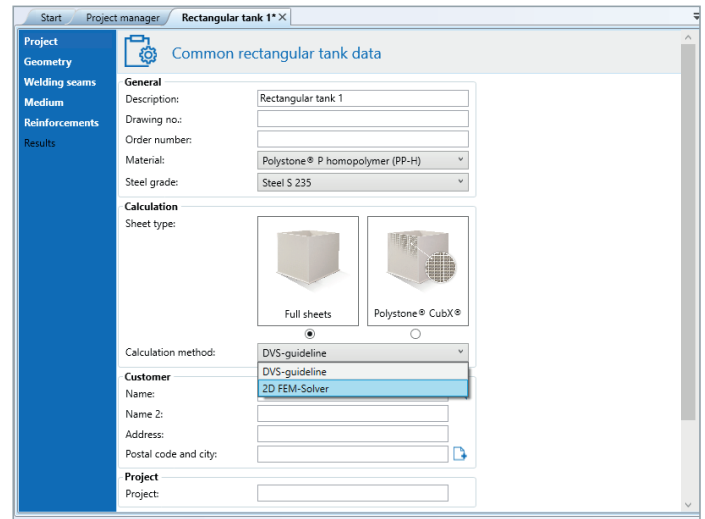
Start | Project manager | Rectangular tank 1* ×

Project
Geometry
Welding seams
Medium
Reinforcements
Results

Common rectangular tank data

General
Description: Rectangular tank 1
Drawing no.:
Order number:
Material: Polystone® P homopolymer (PP-H)
Steel grade: Steel S 235

Calculation
Sheet type:
Full sheets
Polystone® CubX®
Calculation method: DVS-guideline
DVS-guideline
2D FEM-Solver

Customer
Name:
Name 2:
Address:
Postal code and city:

Project
Project: